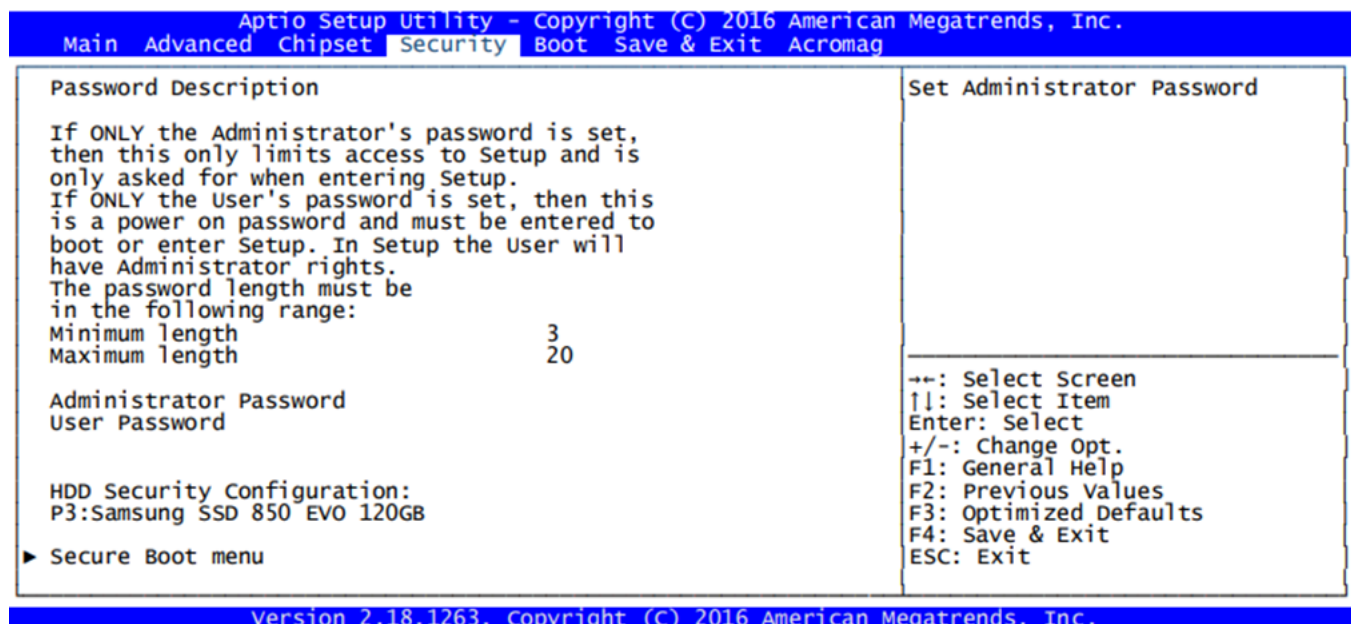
Aptio Setup Utility - Copyright (C) 2016 American Megatrends, Inc.
Main Advanced Chipset Security Boot Save & Exit Acromag

Password Description

If ONLY the Administrator's password is set, then this only limits access to Setup and is only asked for when entering Setup.
If ONLY the User's password is set, then this is a power on password and must be entered to boot or enter Setup. In Setup the User will have Administrator rights.
The password length must be in the following range:
Minimum length 3
Maximum length 20

Administrator Password
User Password

HDD Security Configuration:
P3:Samsung SSD 850 EVO 120GB

► Secure Boot menu

Set Administrator Password

→←: Select Screen
↑↓: Select Item
Enter: Select
+/-: Change Opt.
F1: General Help
F2: Previous Values
F3: Optimized Defaults
F4: Save & Exit
ESC: Exit

Version 2.18.1263. Copyright (C) 2016 American Megatrends, Inc.